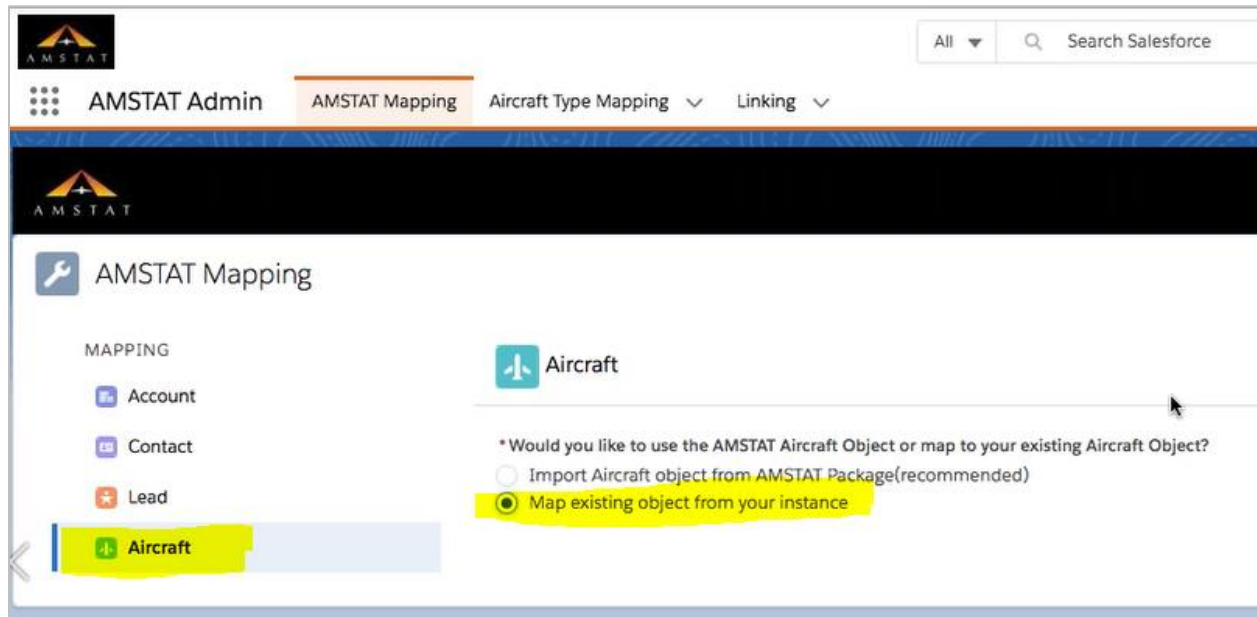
AMSTAT

All

Search Salesforce

AMSTAT Admin

AMSTAT Mapping

Aircraft Type Mapping

Linking

AMSTAT

AMSTAT Mapping

MAPPING

Account

Contact

Lead

Aircraft

Aircraft

*Would you like to use the AMSTAT Aircraft Object or map to your existing Aircraft Object?

Import Aircraft object from AMSTAT Package(recommended)

Map existing object from your instance